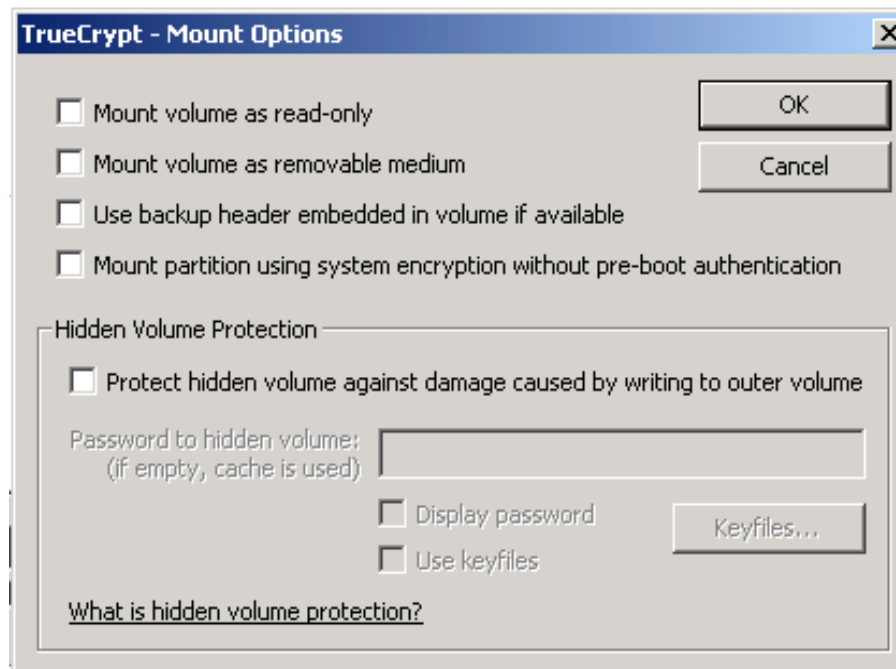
TrueCrypt - Mount Options

Mount volume as read-only

Mount volume as removable medium

Use backup header embedded in volume if available

Mount partition using system encryption without pre-boot authentication

OK

Cancel

Hidden Volume Protection

Protect hidden volume against damage caused by writing to outer volume

Password to hidden volume: (if empty, cache is used)

Display password

Use keyfiles

Keyfiles...

What is hidden volume protection?